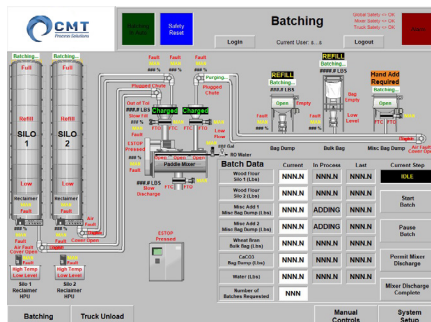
CMT
Process Solutions

Safety Reset

Batching

Global Safety => OK
Mixer Safety => OK
Truck Safety => OK

Login
Current User: s...s
Logout

Batching...
Full
Refill
SILO 1
Low
Reclaimer
Full
Refill
SILO 2
Low
Reclaimer
Fault
Air Fault
Cover Open
Fault
Air Fault
Cover Open
High Temp
Low Level
High Temp
Low Level
Silo 1 Reclaimer HPU
Silo 2 Reclaimer HPU

Fault
Plugged Chute
Out of Tol
###.# LBS
Slow Fill
ESTOP Pressed
Charged
Charged
Purging...
Plugged Chute
###.# LBS
Paddle Mixer
Open
Open
Open
Blow Discharge
Low Flow
NO Water
NO Oil
Fault

REFILL
Batching...
###.# LBS
Open
Empty
REFILL
Batching...
###.# LBS
Open
Bag Empty
Low Level
Hand Add Required
Batching...
Open
Fault
Bag Dump
Bulk Bag
Misc Bag Dump

ESTOP Pressed

| Batch Data | Current | In Process | Last |
|---|---|---|---|
| Wood Flour Silo 1 (Lbs) | NNN.N | NNN.N | NNN.N |
| Wood Flour Silo 2 (Lbs) | NNN.N | NNN.N | NNN.N |
| Misc Add 1 Mixer Bag Dump (Lbs) | NNN.N | ADDING | NNN.N |
| Misc Add 2 Mixer Bag Dump (Lbs) | NNN.N | ADDING | NNN.N |
| Wheat Bran Bulk Bag (Lbs) | NNN.N | NNN.N | NNN.N |
| CaCO3 Bag Dump (Lbs) | NNN.N | NNN.N | NNN.N |
| Water (Lbs) | NNN.N | NNN.N | NNN.N |
| Number of Batches Requested | NNN | | |

Current Step
IDLE
Start Batch
Pause Batch
Permit Mixer Discharge
Mixer Discharge Complete

Batching
Truck Unload
Manual Controls
System Setup